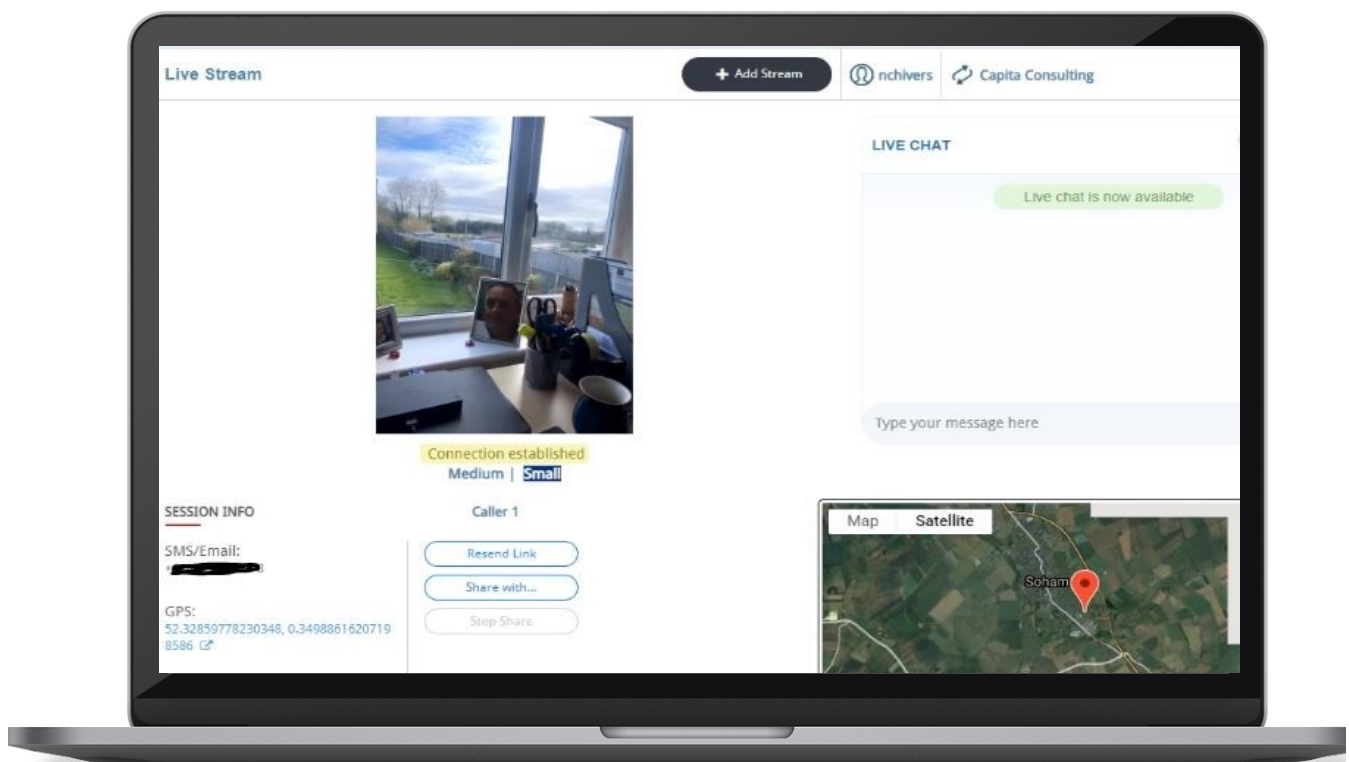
Live Stream

+ Add Stream

nchivers

Capita Consulting

LIVE CHAT

Live chat is now available

Type your message here

Connection established

Medium | Small

SESSION INFO

Caller 1

SMS/Email:

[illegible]

Resend Link

Share with...

Stop Share

GPS:

52.32859778230348, 0.34988616207198586

Map

Satellite

Soham